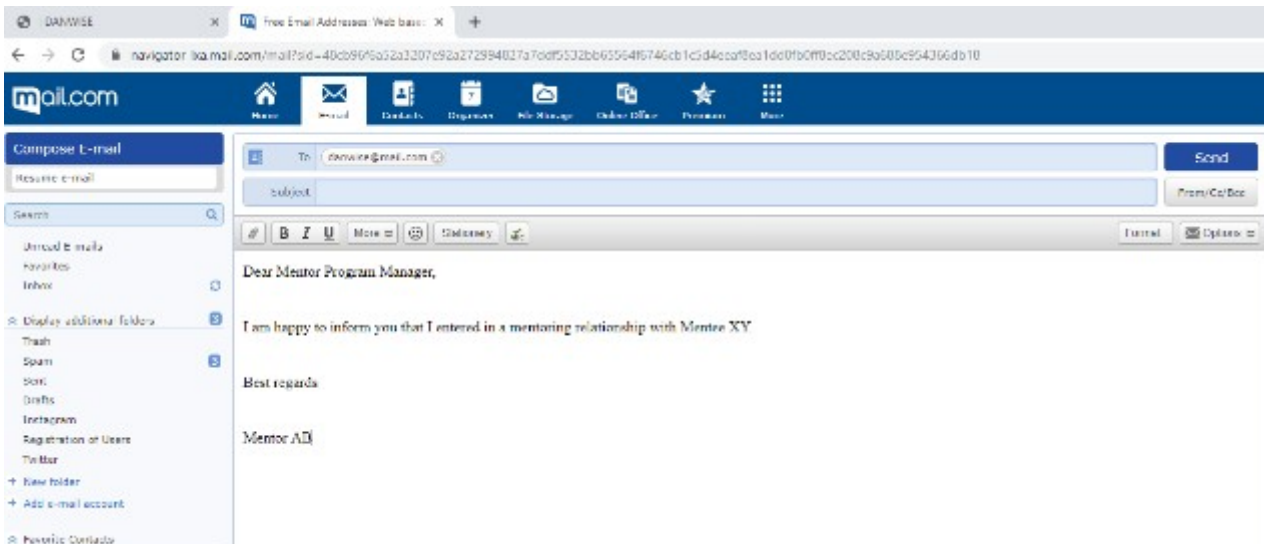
DAMWISE ×
Free Email Addresses: Web base ×
+

navigator-lxa.mail.com/mail?sid=40cb96f6a52a3207c92a272994827a7cdf5532bb65564f6746cb1c5d4ecaf8ea1dd0fb0ff0cc208c9a608c954366db10

mail.com

Home
E-mail
Contacts
Organizer
File Storage
Online Office
Premium
More

Compose E-mail
Resume e-mail
Search
Unread E-mails
Favorites
Inbox
Display additional folders
Trash
Spam
Sent
Drafts
Instagram
Registration of Users
Twitter
+ New folder
+ Add e-mail account
Favorite Contacts

To damwise@mail.com
Subject
Send
From/Cc/Bcc

B I U More Stationery
Format Options

Dear Mentor Program Manager,

I am happy to inform you that I entered in a mentoring relationship with Mentee XY

Best regards

Mentor AB